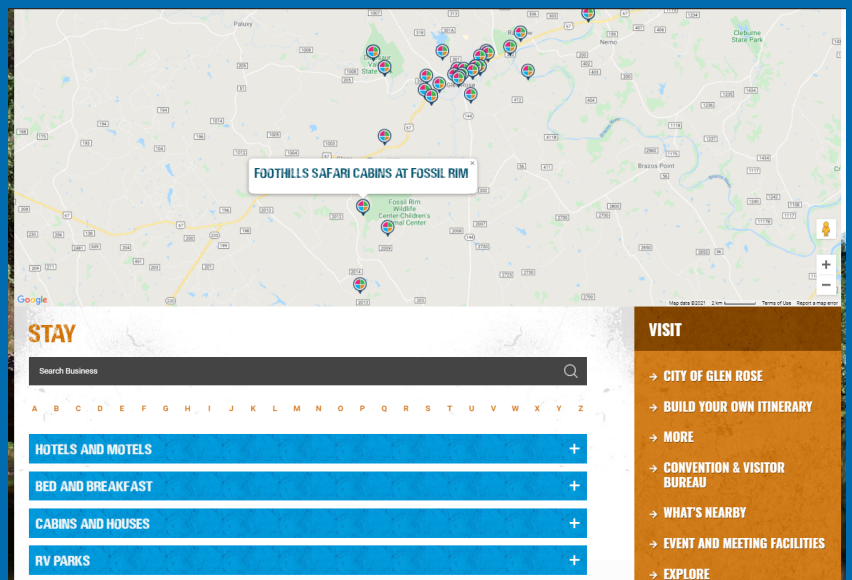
Paluxy
Nemo
Cleburne State Park
Brazos Point
FOOTHILLS SAFARI CABINS AT FOSSIL RIM
Fossil Rim Wildlife Center-Children's Animal Center
Google
Map data ©2021 2 km Terms of Use Report a map error
+
−

STAY

Search Business

A B C D E F G H I J K L M N O P Q R S T U V W X Y Z

HOTELS AND MOTELS +
BED AND BREAKFAST +
CABINS AND HOUSES +
RV PARKS +

VISIT
CITY OF GLEN ROSE
BUILD YOUR OWN ITINERARY
MORE
CONVENTION & VISITOR BUREAU
WHAT'S NEARBY
EVENT AND MEETING FACILITIES
EXPLORE